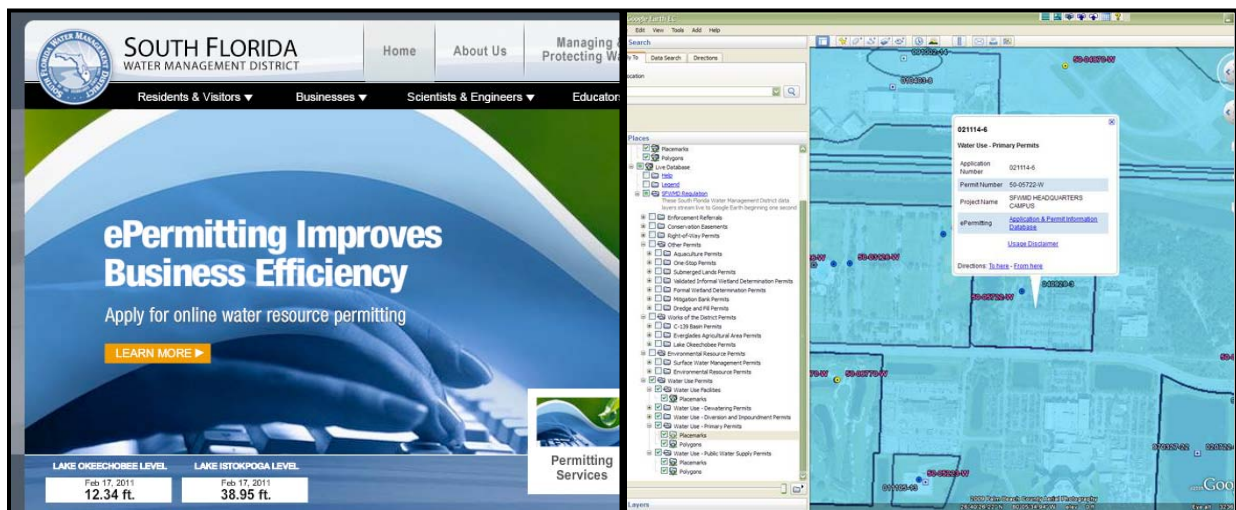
SOUTH FLORIDA WATER MANAGEMENT DISTRICT

SOUTH FLORIDA WATER MANAGEMENT DISTRICT

Home | About Us | Managing & Protecting W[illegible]

Residents & Visitors ▼ | Businesses ▼ | Scientists & Engineers ▼ | Educato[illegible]

ePermitting Improves Business Efficiency

Apply for online water resource permitting

LEARN MORE ▶

Permitting Services

LAKE OKEECHOBEE LEVEL
Feb 17, 2011
12.34 ft.

LAKE ISTOKPOGA LEVEL
Feb 17, 2011
38.95 ft.

Google Earth EC

Edit View Tools Add Help

Search

To | Data Search | Directions

ocation

Places

Placemarks
Polygons
Live Database
Help
Legend
SFWMD Regulation
These South Florida Water Management District data layers stream live to Google Earth beginning one second
Enforcement Referrals
Conservation Easements
Right-of-Way Permits
Other Permits
Aquaculture Permits
One-Stop Permits
Submerged Lands Permits
Validated Informal Wetland Determination Permits
Formal Wetland Determination Permits
Mitigation Bank Permits
Dredge and Fill Permits
Works of the District Permits
C-139 Basin Permits
Everglades Agricultural Area Permits
Lake Okeechobee Permits
Environmental Resource Permits
Surface Water Management Permits
Environmental Resource Permits
Water Use Permits
Water Use Facilities
Placemarks
Water Use - Dewatering Permits
Water Use - Diversion and Impoundment Permits
Water Use - Primary Permits
Placemarks
Polygons
Water Use - Public Water Supply Permits
Placemarks
Polygons

Layers

021114-6

Water Use - Primary Permits

| Application Number | 021114-6 |
|---|---|
| Permit Number | 50-05722-W |
| Project Name | SFWMD HEADQUARTERS CAMPUS |
| ePermitting | Application & Permit Information Database |

Usage Disclaimer

Directions: To here - From here

50-04670-W
50-05722-W
50-05770-W
50-05223-W
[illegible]
Goo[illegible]
2009 Palm Beach County Aerial Photography